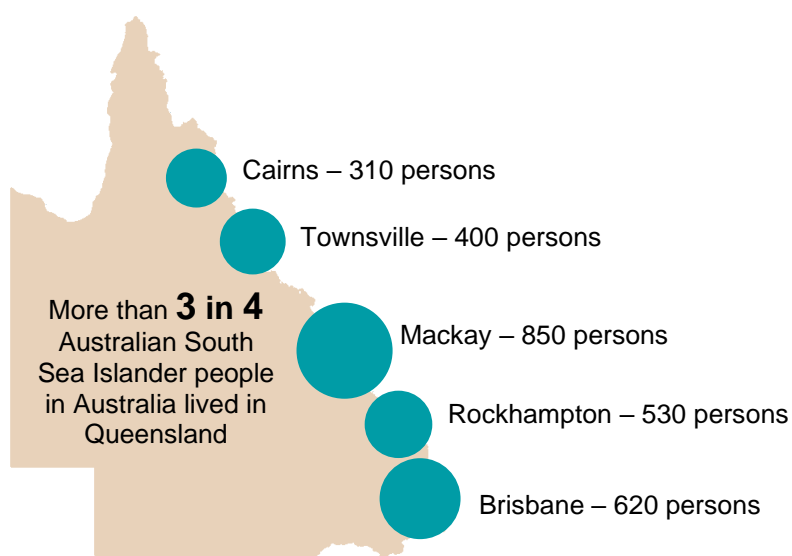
Cairns – 310 persons

Townsville – 400 persons

More than **3 in 4** Australian South Sea Islander people in Australia lived in Queensland

Mackay – 850 persons

Rockhampton – 530 persons

Brisbane – 620 persons